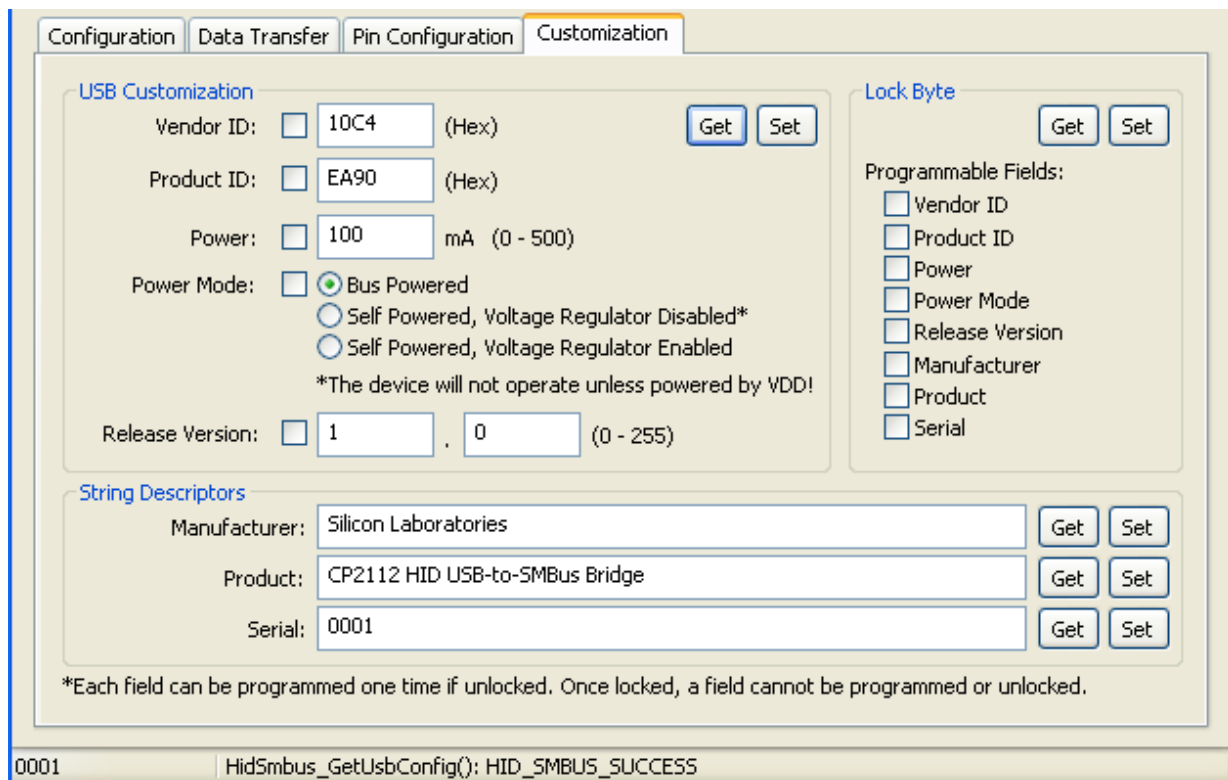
Configuration | Data Transfer | Pin Configuration | Customization

USB Customization

Vendor ID: 10C4 (Hex)
Get Set

Product ID: EA90 (Hex)

Power: 100 mA (0 - 500)

Power Mode: Bus Powered
Self Powered, Voltage Regulator Disabled*
Self Powered, Voltage Regulator Enabled
*The device will not operate unless powered by VDD!

Release Version: 1 . 0 (0 - 255)

Lock Byte
Get Set
Programmable Fields:
Vendor ID
Product ID
Power
Power Mode
Release Version
Manufacturer
Product
Serial

String Descriptors
Manufacturer: Silicon Laboratories Get Set
Product: CP2112 HID USB-to-SMBus Bridge Get Set
Serial: 0001 Get Set

*Each field can be programmed one time if unlocked. Once locked, a field cannot be programmed or unlocked.

0001 HidSmbus_GetUsbConfig(): HID_SMBUS_SUCCESS